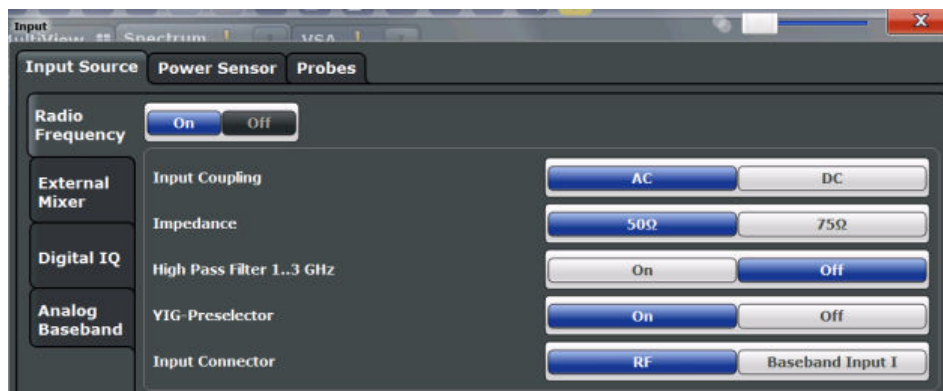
Input
ultiView Spectrum VSA
X

Input Source
Power Sensor
Probes

Radio Frequency
On
Off

External Mixer

Digital IQ

Analog Baseband

Input Coupling
AC
DC

Impedance
50Ω
75Ω

High Pass Filter 1..3 GHz
On
Off

YIG-Preselector
On
Off

Input Connector
RF
Baseband Input I